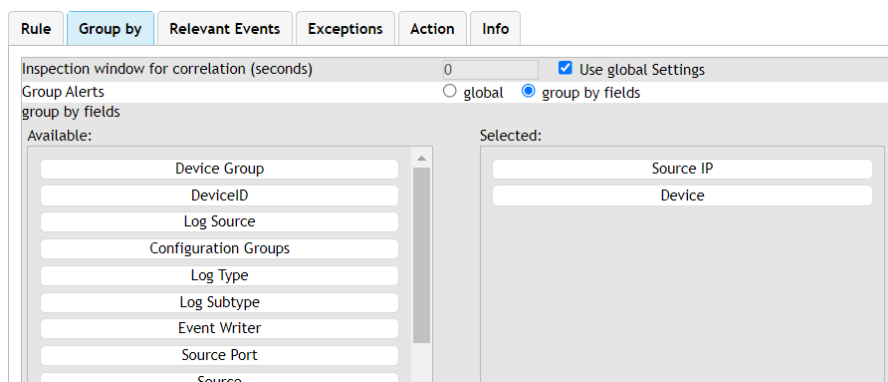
Rule | Group by | Relevant Events | Exceptions | Action | Info

Inspection window for correlation (seconds) 0 Use global Settings
Group Alerts global group by fields
group by fields

Available:
Device Group
DeviceID
Log Source
Configuration Groups
Log Type
Log Subtype
Event Writer
Source Port
Source

Selected:
Source IP
Device